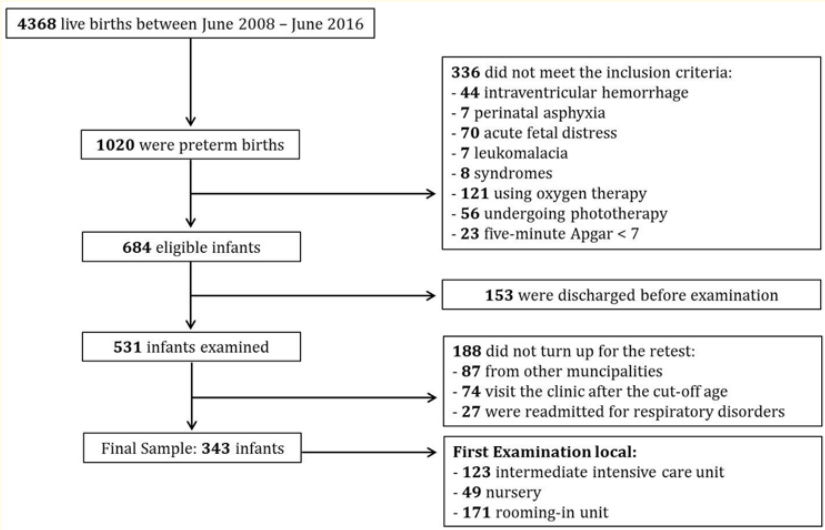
**4368** live births between June 2008 – June 2016

**1020** were preterm births

**336** did not meet the inclusion criteria:
- **44** intraventricular hemorrhage
- **7** perinatal asphyxia
- **70** acute fetal distress
- **7** leukomalacia
- **8** syndromes
- **121** using oxygen therapy
- **56** undergoing phototherapy
- **23** five-minute Apgar < 7

**684** eligible infants

**153** were discharged before examination

**531** infants examined

**188** did not turn up for the retest:
- **87** from other muncipalities
- **74** visit the clinic after the cut-off age
- **27** were readmitted for respiratory disorders

Final Sample: **343** infants

**First Examination local:**
- **123** intermediate intensive care unit
- **49** nursery
- **171** rooming-in unit